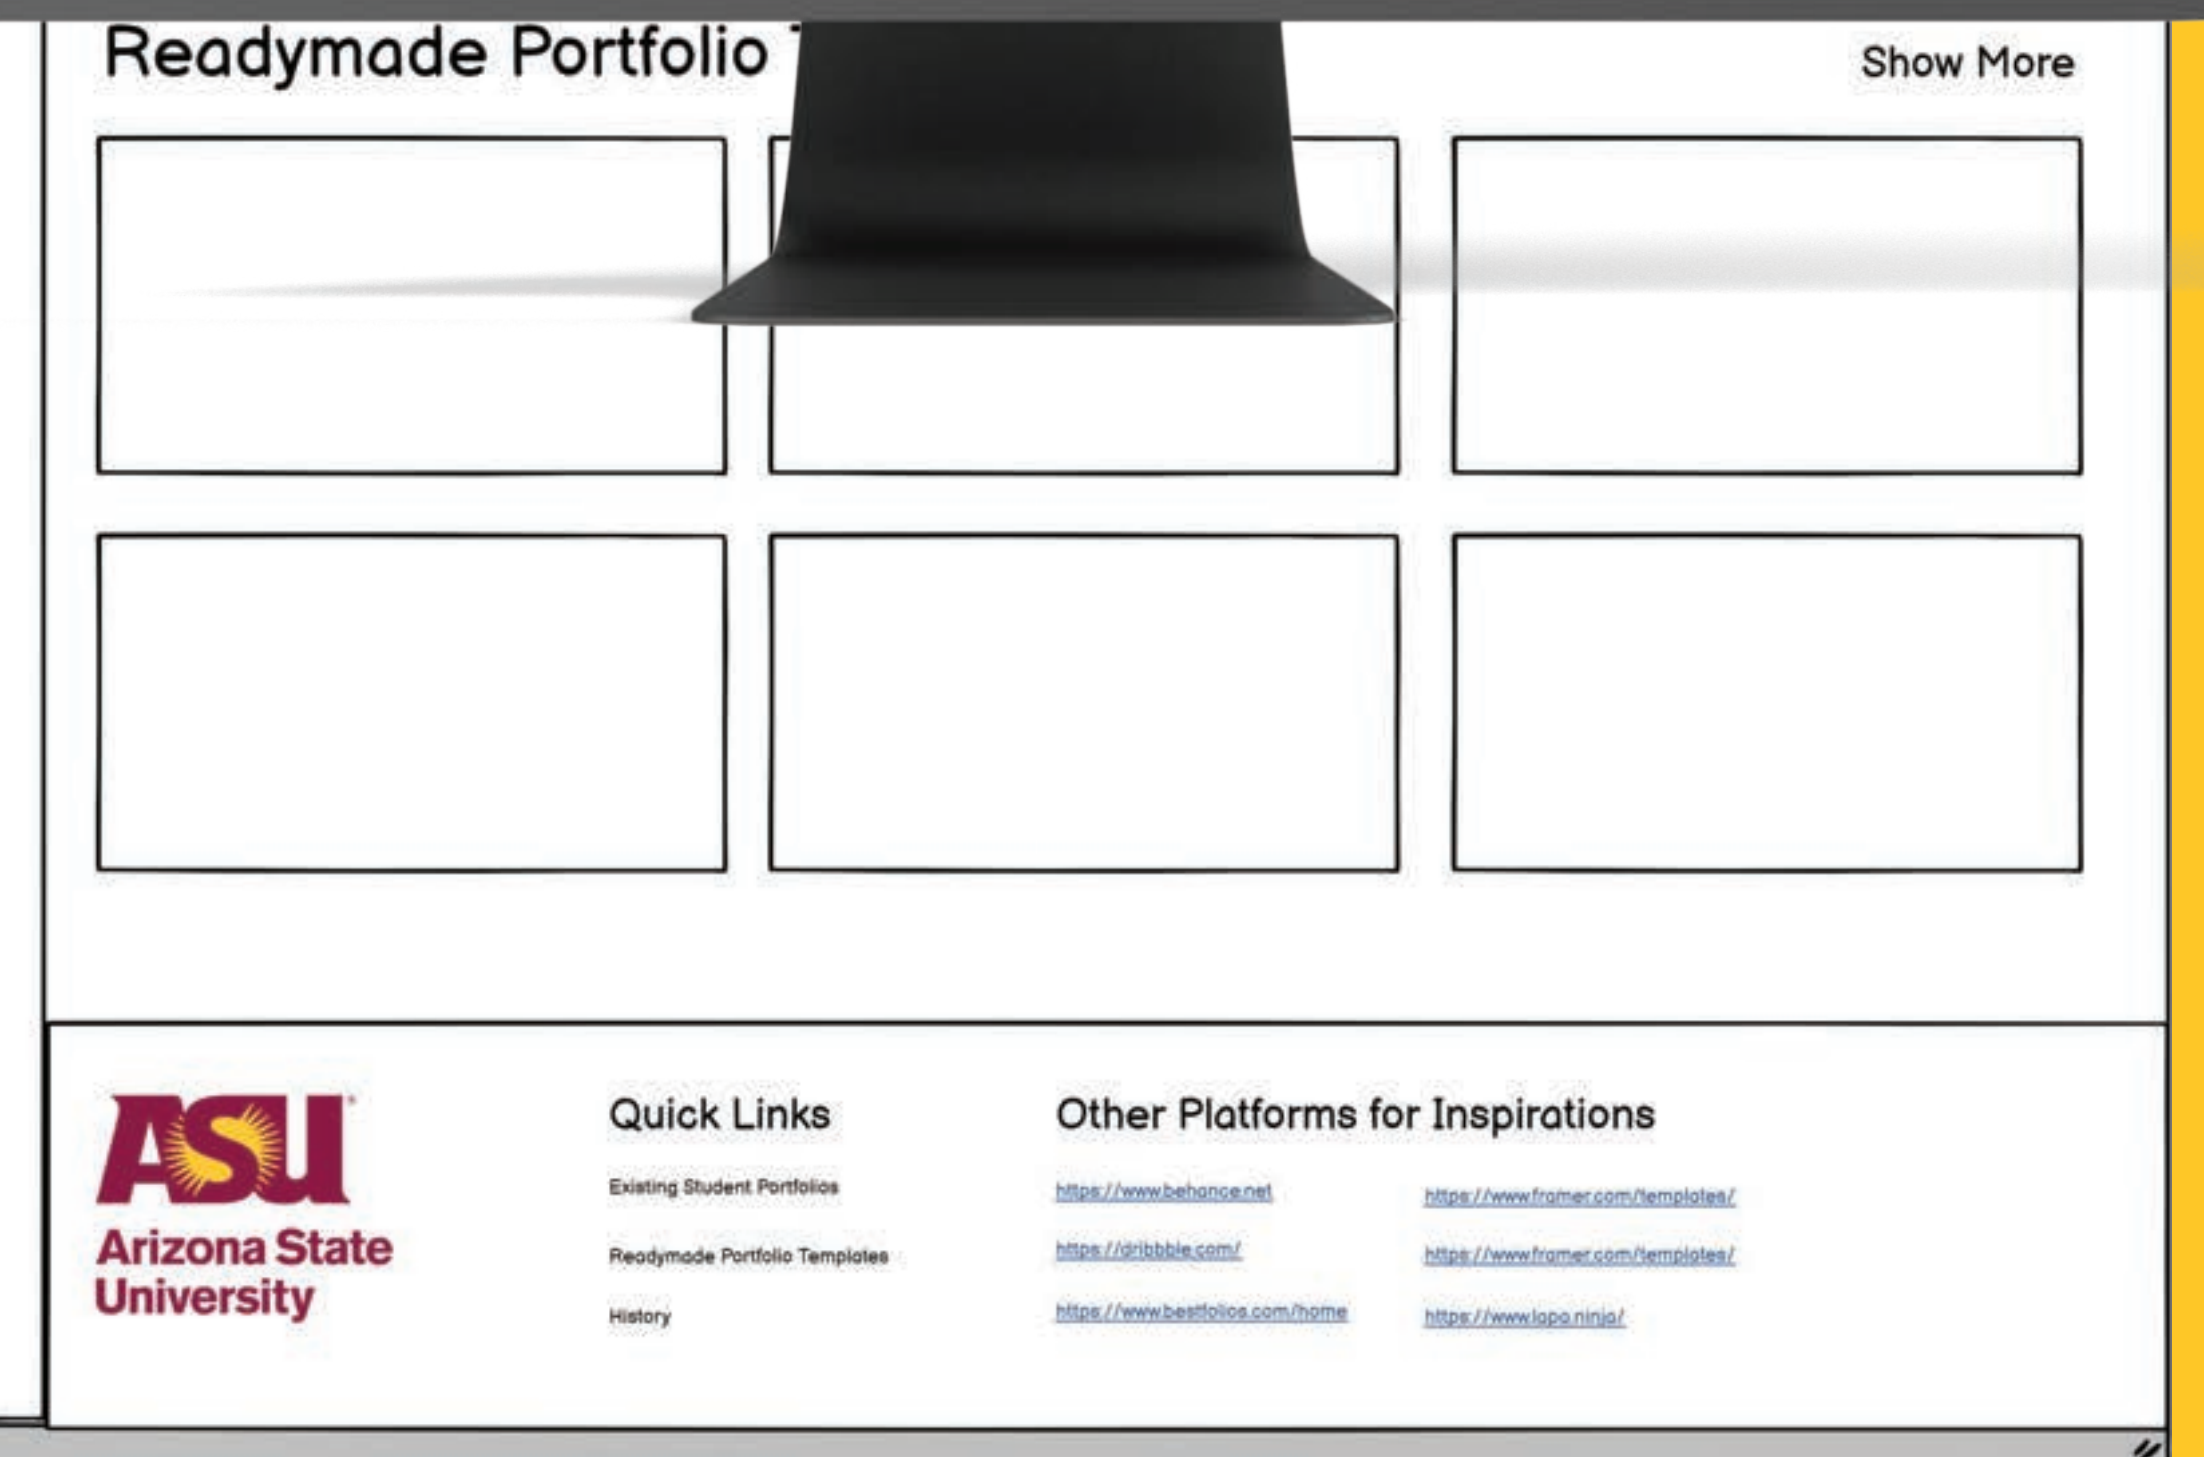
Readymade Portfolio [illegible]

Show More

ASU
Arizona State University

Quick Links

Existing Student Portfolios

Readymade Portfolio Templates

History

Other Platforms for Inspirations

https://www.behance.net

https://dribbble.com/

https://www.bestfolios.com/home

https://www.framer.com/templates/

https://www.framer.com/templates/

https://www.lapa.ninja/